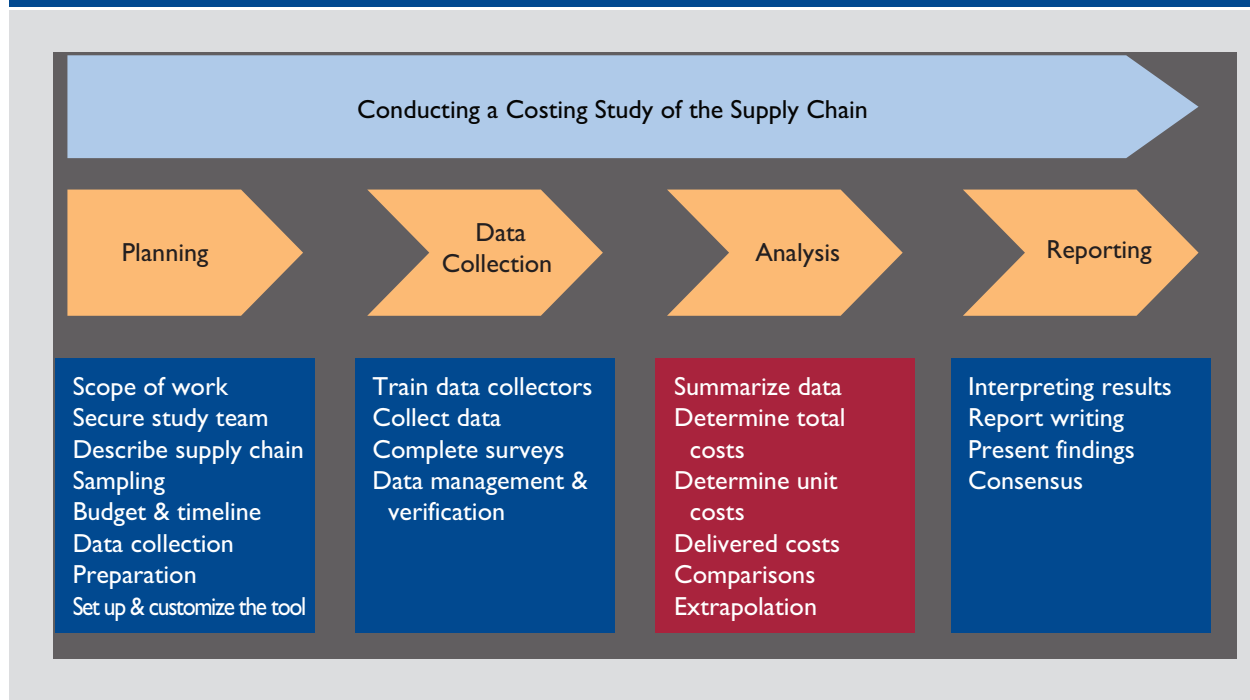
Conducting a Costing Study of the Supply Chain

Planning

Data Collection

Analysis

Reporting

Scope of work
Secure study team
Describe supply chain
Sampling
Budget & timeline
Data collection
Preparation
Set up & customize the tool

Train data collectors
Collect data
Complete surveys
Data management & verification

Summarize data
Determine total costs
Determine unit costs
Delivered costs
Comparisons
Extrapolation

Interpreting results
Report writing
Present findings
Consensus